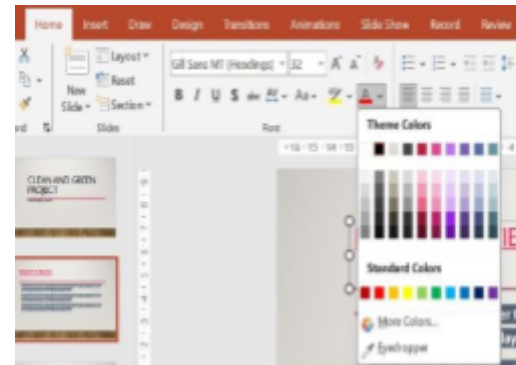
Home Insert Draw Design Transitions Animations Slide Show Record Review

Layout
Reset
New Slide
Section
Slides

Gill Sans MT (Headings) 32
B I U S
Font

Theme Colors

Standard Colors

More Colors...
Eyedropper

CLEAN AND GREEN PROJECT
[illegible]